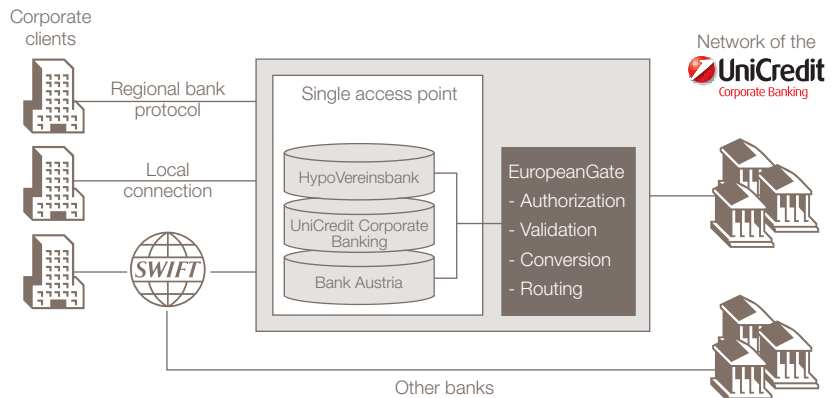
Corporate clients

Regional bank protocol

Local connection

SWIFT

Single access point

HypoVereinsbank

UniCredit Corporate Banking

Bank Austria

EuropeanGate
- Authorization
- Validation
- Conversion
- Routing

Network of the
UniCredit
Corporate Banking

Other banks